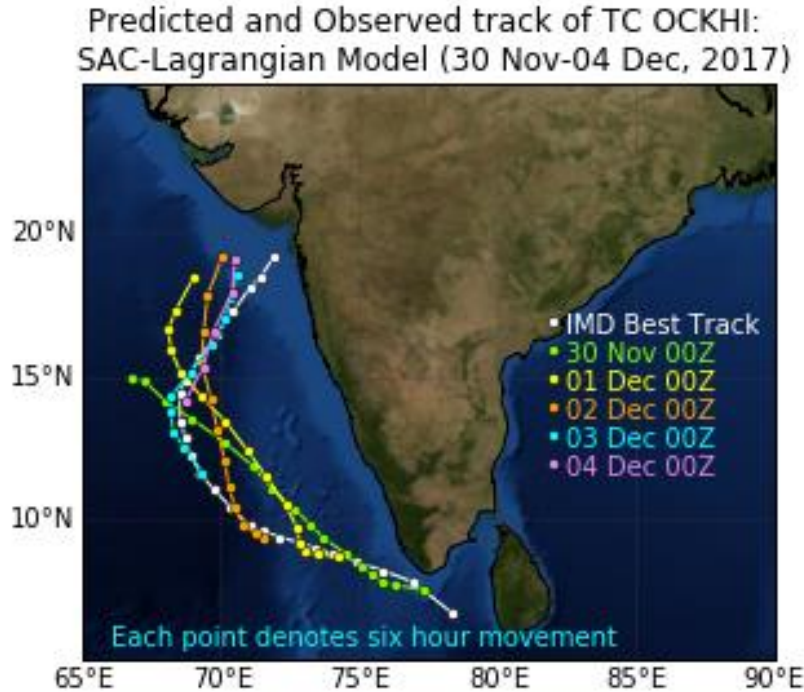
Predicted and Observed track of TC OCKHI:
SAC-Lagrangian Model (30 Nov-04 Dec, 2017)

20°N
15°N
10°N

IMD Best Track
30 Nov 00Z
01 Dec 00Z
02 Dec 00Z
03 Dec 00Z
04 Dec 00Z

Each point denotes six hour movement

65°E 70°E 75°E 80°E 85°E 90°E